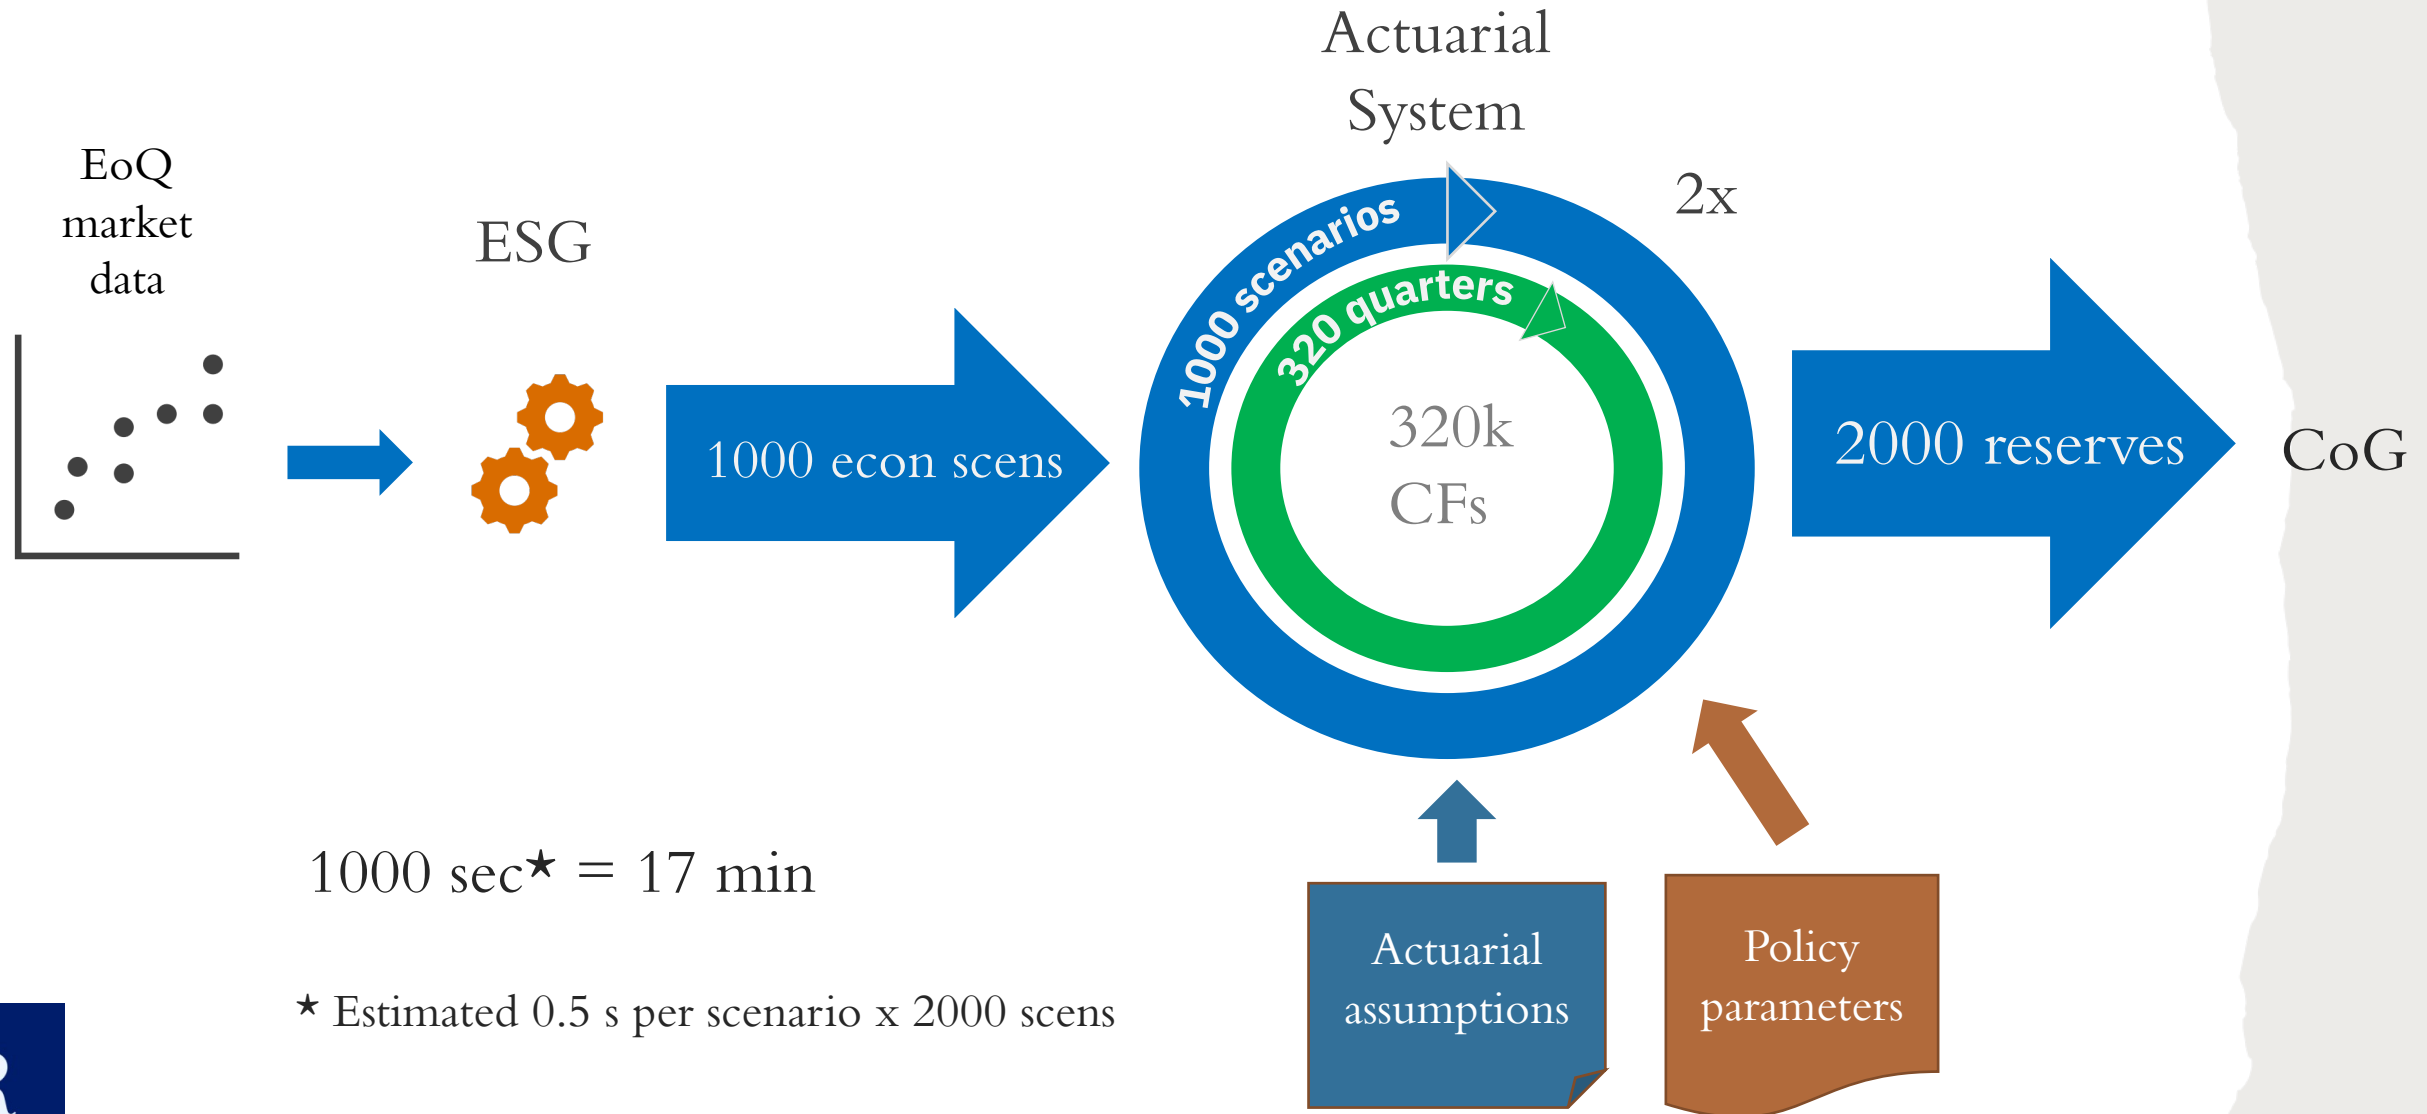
EoQ market data

ESG

1000 econ scens

Actuarial System

1000 scenarios

320 quarters

320k CFs

2x

2000 reserves

CoG

1000 sec★ = 17 min

★ Estimated 0.5 s per scenario x 2000 scens

Actuarial assumptions

Policy parameters